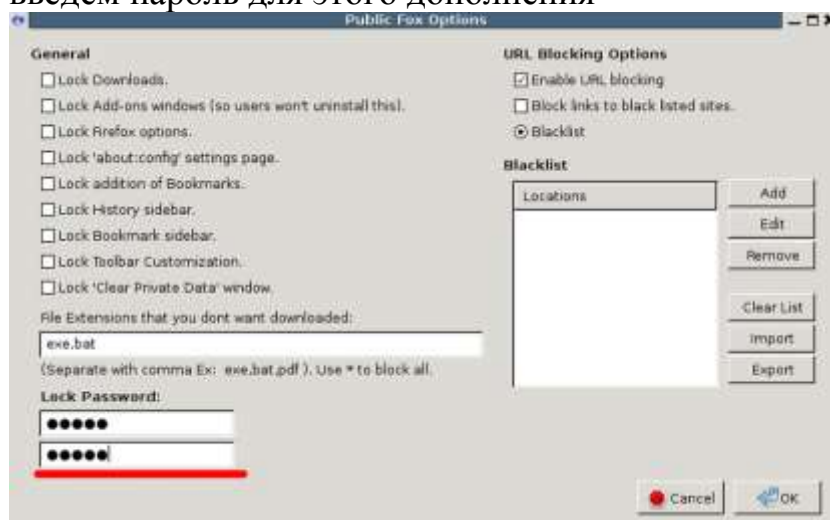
введем пароль для этого дополнения

Public Fox Options

General

Lock Downloads.

Lock Add-ons windows (so users wont uninstall this).

Lock Firefox options.

Lock 'about:config' settings page.

Lock addition of Bookmarks.

Lock History sidebar.

Lock Bookmark sidebar.

Lock Toolbar Customization.

Lock 'Clear Private Data' window.

File Extensions that you dont want downloaded:

exe,bat

(Separate with comma Ex: exe,bat,pdf ). Use * to block all.

Lock Password:

●●●●●

●●●●●

URL Blocking Options

Enable URL blocking

Block links to black listed sites.

Blacklist

Blacklist

Locations

Add

Edit

Remove

Clear List

Import

Export

Cancel

OK